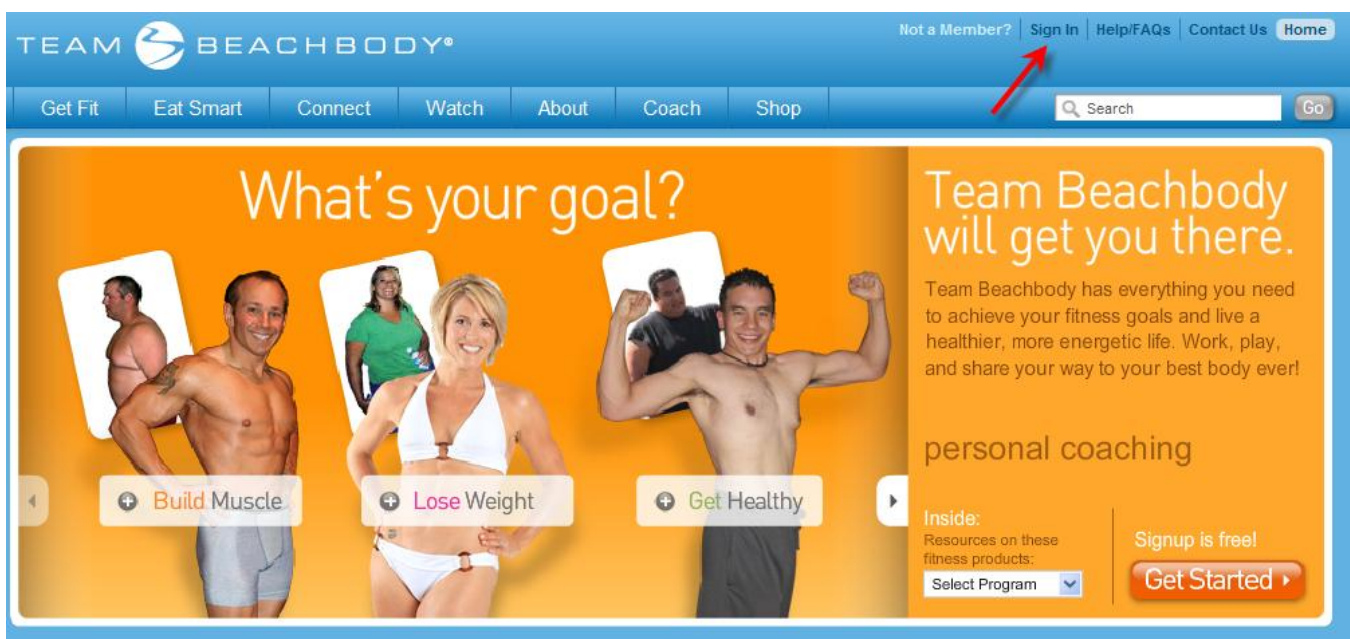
TEAM BEACHBODY®

Not a Member? Sign In | Help/FAQs | Contact Us | Home

Get Fit | Eat Smart | Connect | Watch | About | Coach | Shop

Search Go

What's your goal?

Build Muscle

Lose Weight

Get Healthy

Team Beachbody will get you there.

Team Beachbody has everything you need to achieve your fitness goals and live a healthier, more energetic life. Work, play, and share your way to your best body ever!

personal coaching

Inside:
Resources on these fitness products:
Select Program

Signup is free!
Get Started